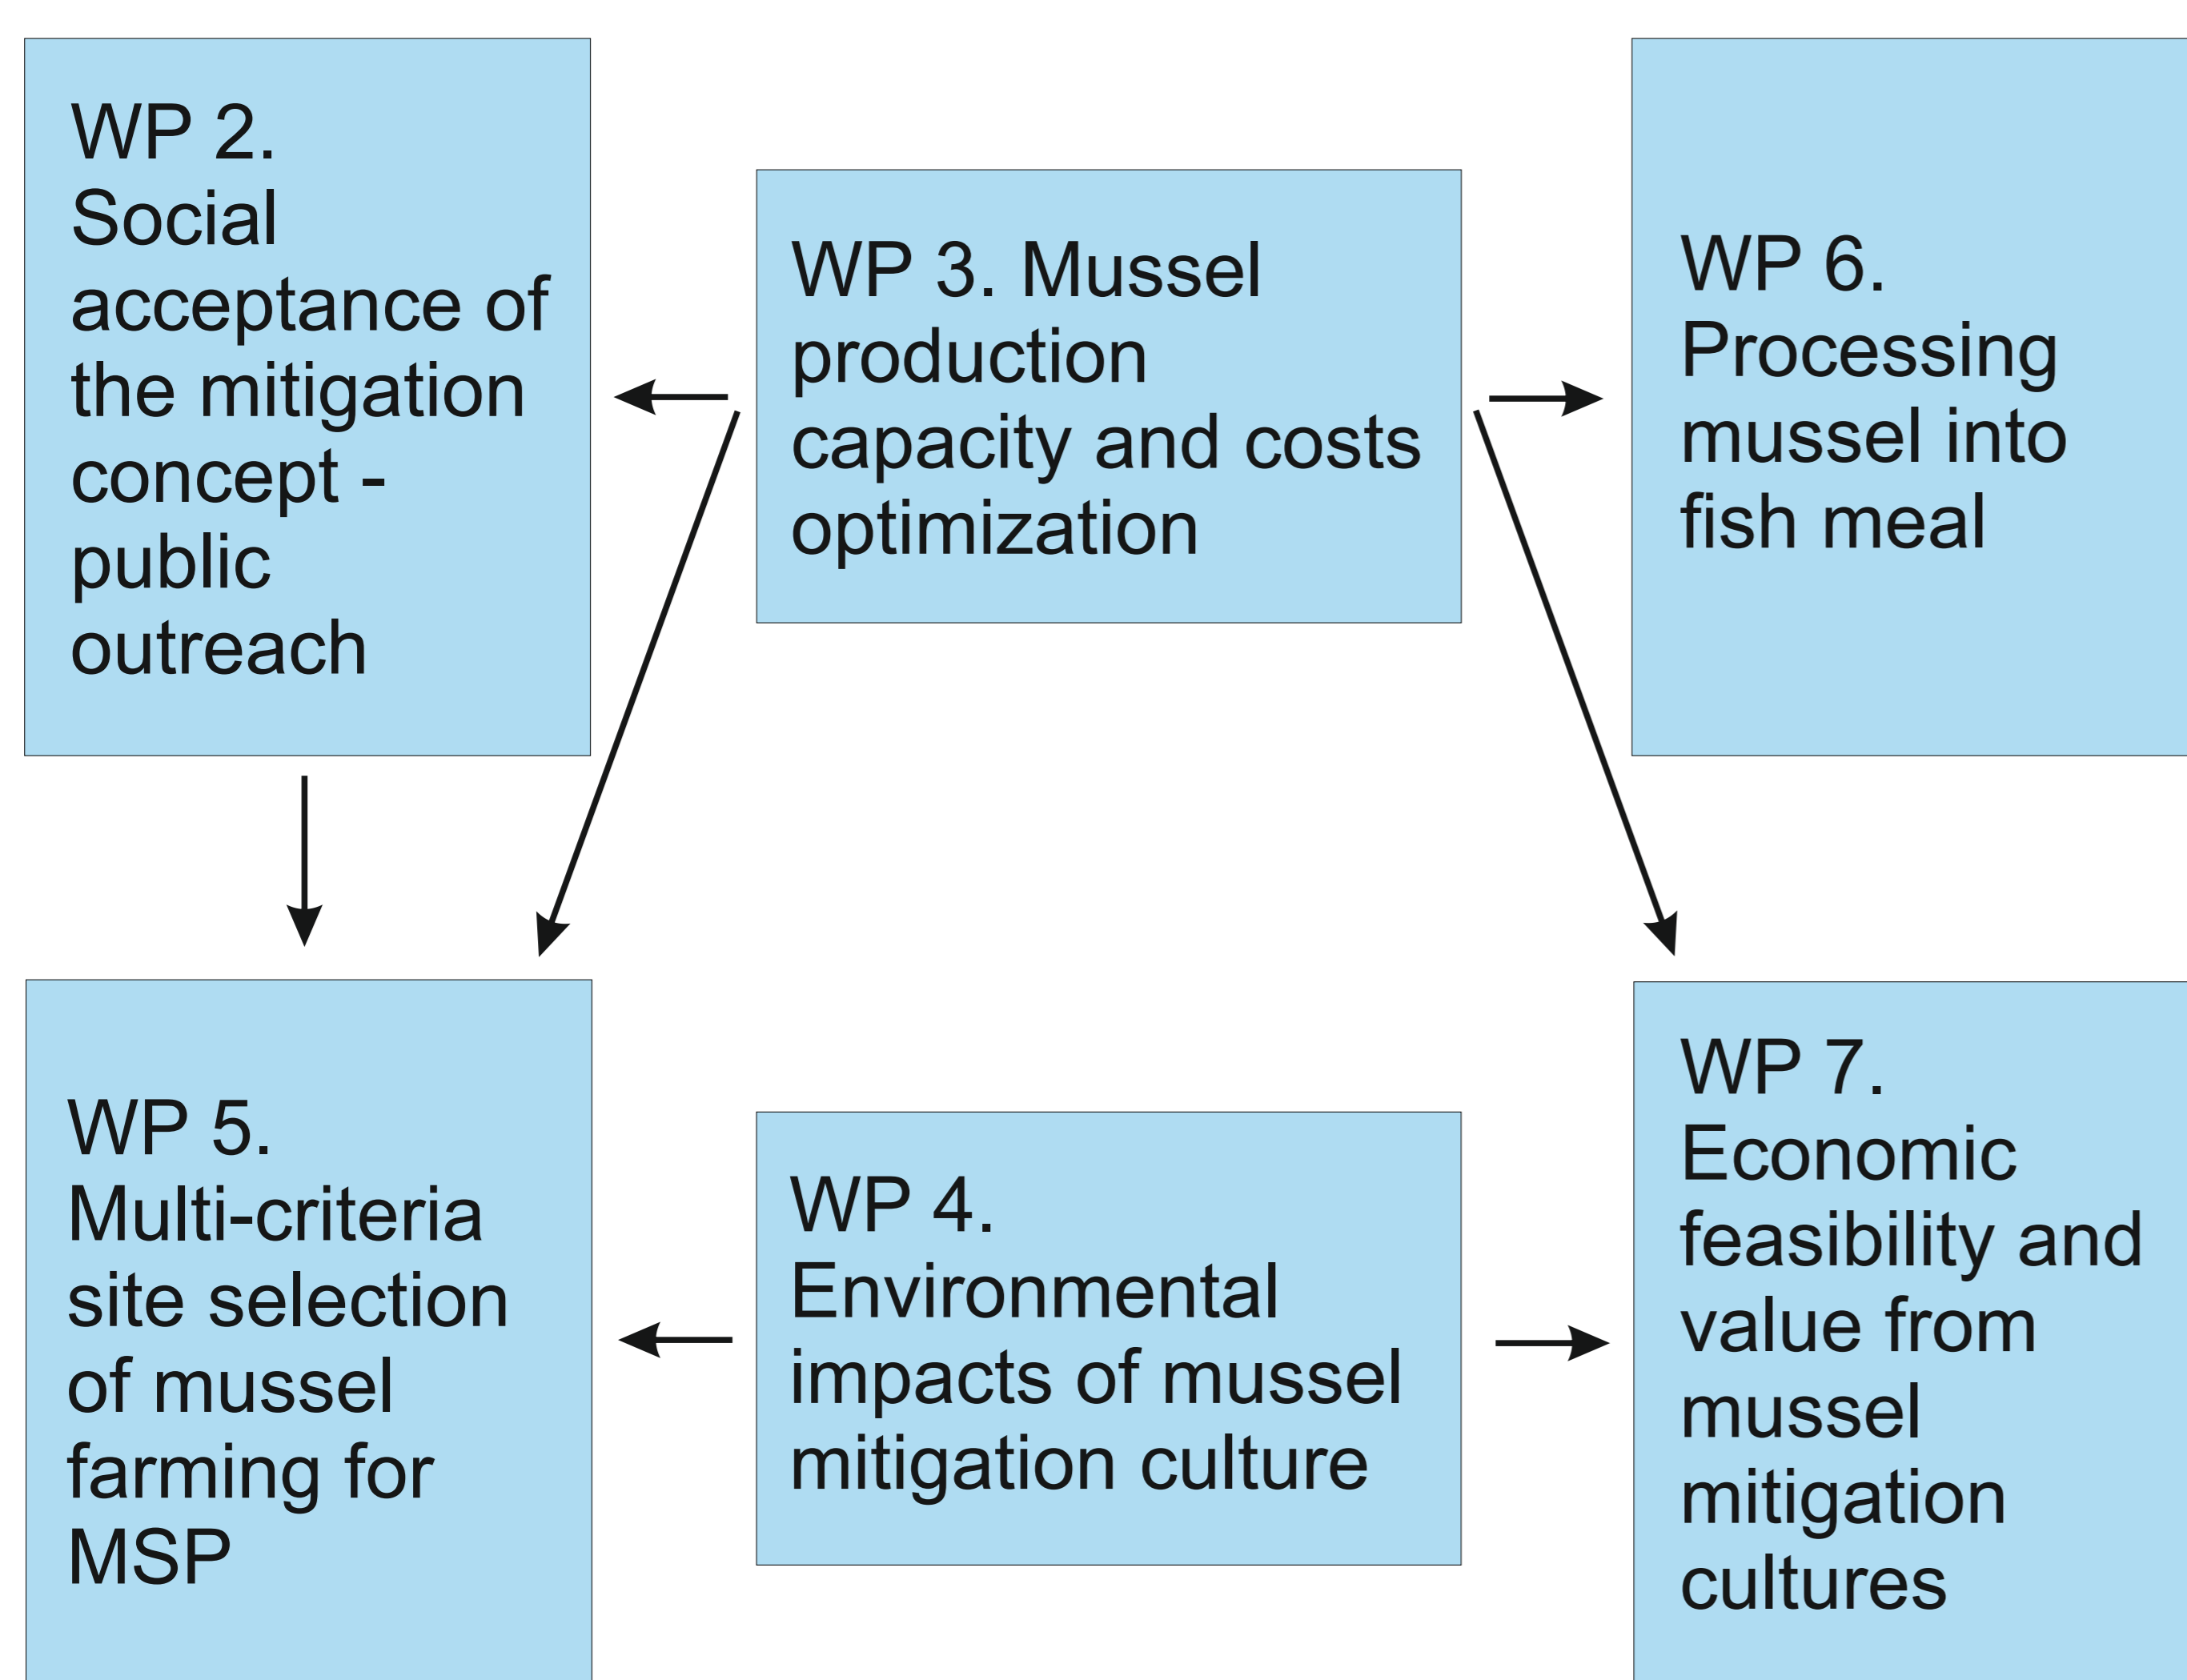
WP 2. Social acceptance of the mitigation concept - public outreach

WP 3. Mussel production capacity and costs optimization

WP 6. Processing mussel into fish meal

WP 5. Multi-criteria site selection of mussel farming for MSP

WP 4. Environmental impacts of mussel mitigation culture

WP 7. Economic feasibility and value from mussel mitigation cultures